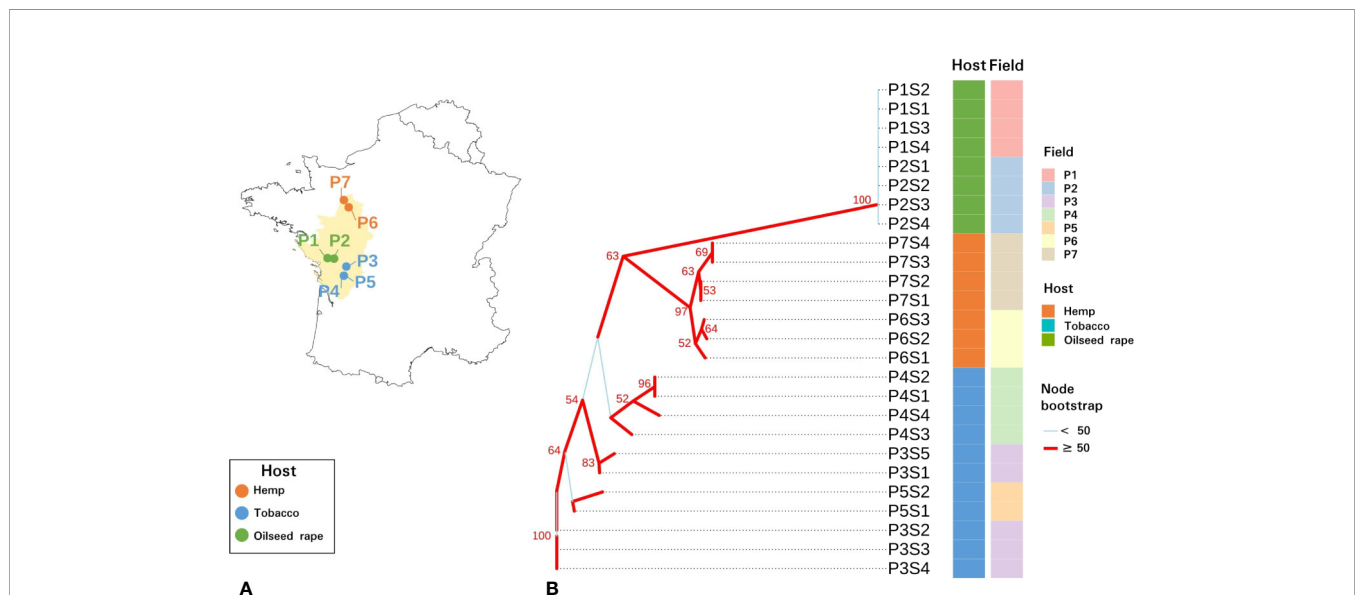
P7
P6
P1
P2
P3
P4
P5

Host
Hemp
Tobacco
Oilseed rape

A

B

Host Field

P1S2
P1S1
P1S3
P1S4
P2S1
P2S2
P2S3
P2S4
P7S4
P7S3
P7S2
P7S1
P6S3
P6S2
P6S1
P4S2
P4S1
P4S4
P4S3
P3S5
P3S1
P5S2
P5S1
P3S2
P3S3
P3S4

100
63
69
63
53
97
64
52
96
52
54
64
83
100

Field
P1
P2
P3
P4
P5
P6
P7

Host
Hemp
Tobacco
Oilseed rape

Node bootstrap
< 50
≥ 50